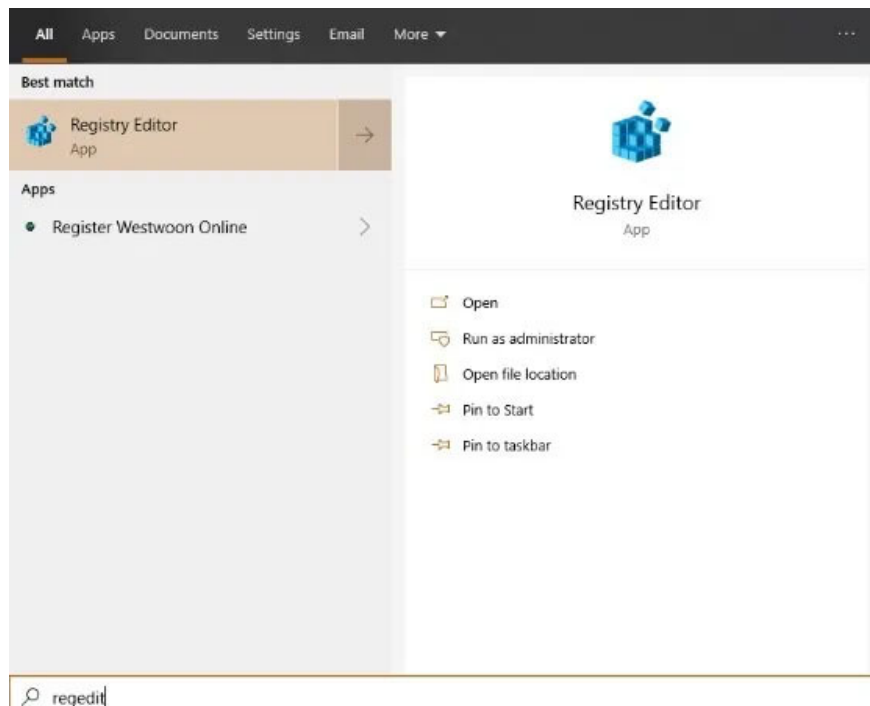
All Apps Documents Settings Email More ▾ ···

Best match

Registry Editor
App

Apps

Register Westwoon Online

Registry Editor
App

Open
Run as administrator
Open file location
Pin to Start
Pin to taskbar

regedit